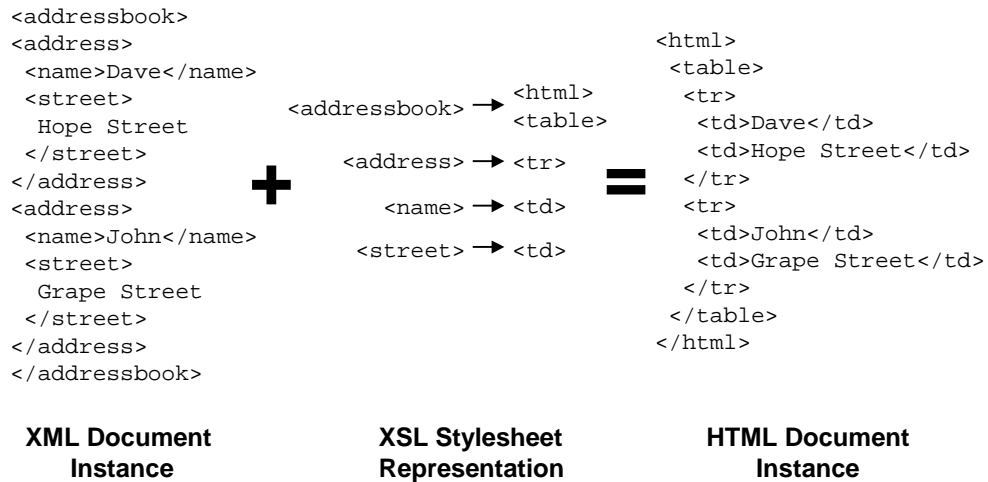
<addressbook>
<address>
 <name>Dave</name>
 <street>
  Hope Street
 </street>
</address>
<address>
 <name>John</name>
 <street>
  Grape Street
 </street>
</address>
</addressbook>

+

<addressbook> → <html>
<table>
<address> → <tr>
<name> → <td>
<street> → <td>

=

<html>
 <table>
  <tr>
   <td>Dave</td>
   <td>Hope Street</td>
  </tr>
  <tr>
   <td>John</td>
   <td>Grape Street</td>
  </tr>
 </table>
</html>

XML Document Instance

XSL Stylesheet Representation

HTML Document Instance